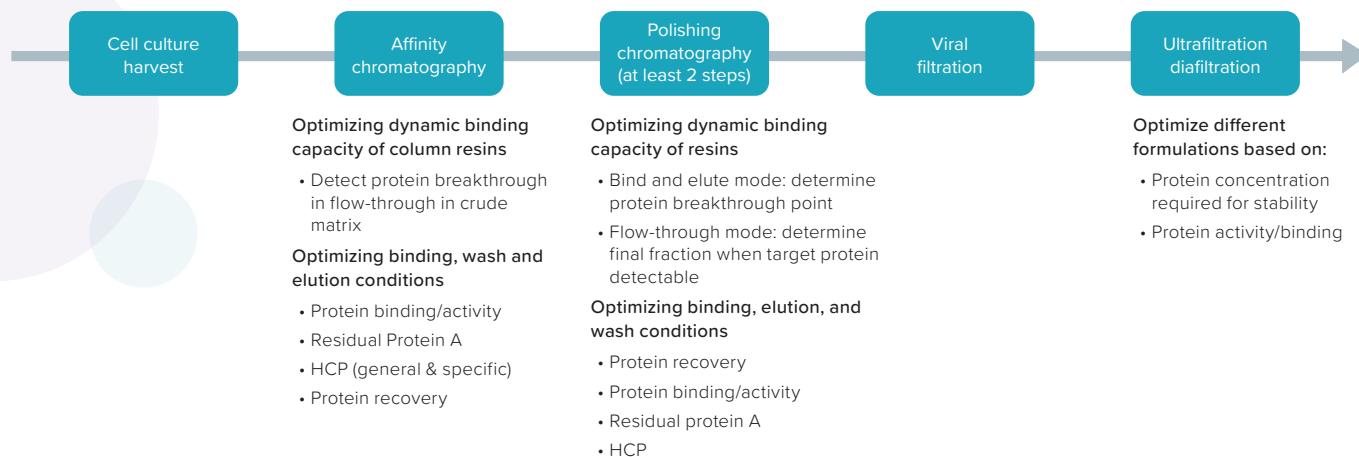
Cell culture harvest

Affinity chromatography

Polishing chromatography (at least 2 steps)

Viral filtration

Ultrafiltration diafiltration

Optimizing dynamic binding capacity of column resins

• Detect protein breakthrough in flow-through in crude matrix

Optimizing binding, wash and elution conditions

• Protein binding/activity
• Residual Protein A
• HCP (general & specific)
• Protein recovery

Optimizing dynamic binding capacity of resins

• Bind and elute mode: determine protein breakthrough point
• Flow-through mode: determine final fraction when target protein detectable

Optimizing binding, elution, and wash conditions

• Protein recovery
• Protein binding/activity
• Residual protein A
• HCP

Optimize different formulations based on:

• Protein concentration required for stability
• Protein activity/binding